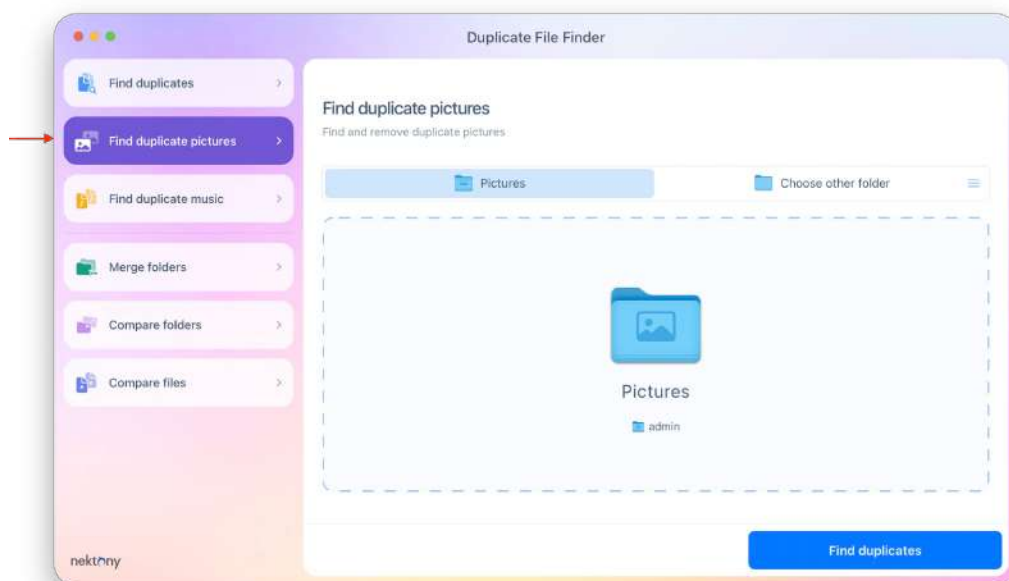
Duplicate File Finder

Find duplicates

Find duplicate pictures

Find duplicate music

Merge folders

Compare folders

Compare files

nektony

Find duplicate pictures

Find and remove duplicate pictures

Pictures

Choose other folder

Pictures

admin

Find duplicates